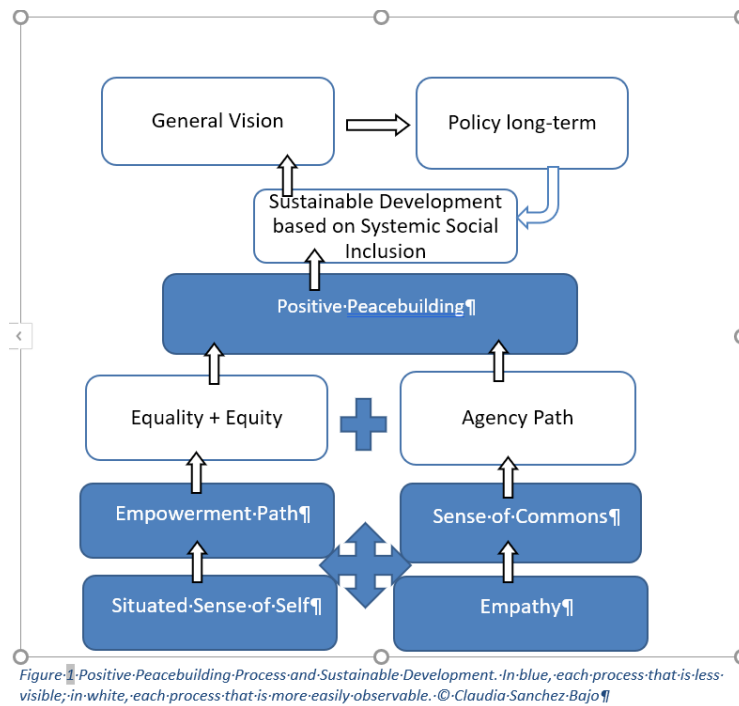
General Vision

Policy long-term

Sustainable Development based on Systemic Social Inclusion

Positive·Peacebuilding¶

Equality + Equity

Agency Path

Empowerment·Path¶

Sense·of·Commons¶

Situated·Sense·of·Self¶

Empathy¶

Figure·1·Positive·Peacebuilding·Process·and·Sustainable·Development.·In·blue,·each·process·that·is·less·visible;·in·white,·each·process·that·is·more·easily·observable.·©·Claudia·Sanchez·Bajo¶